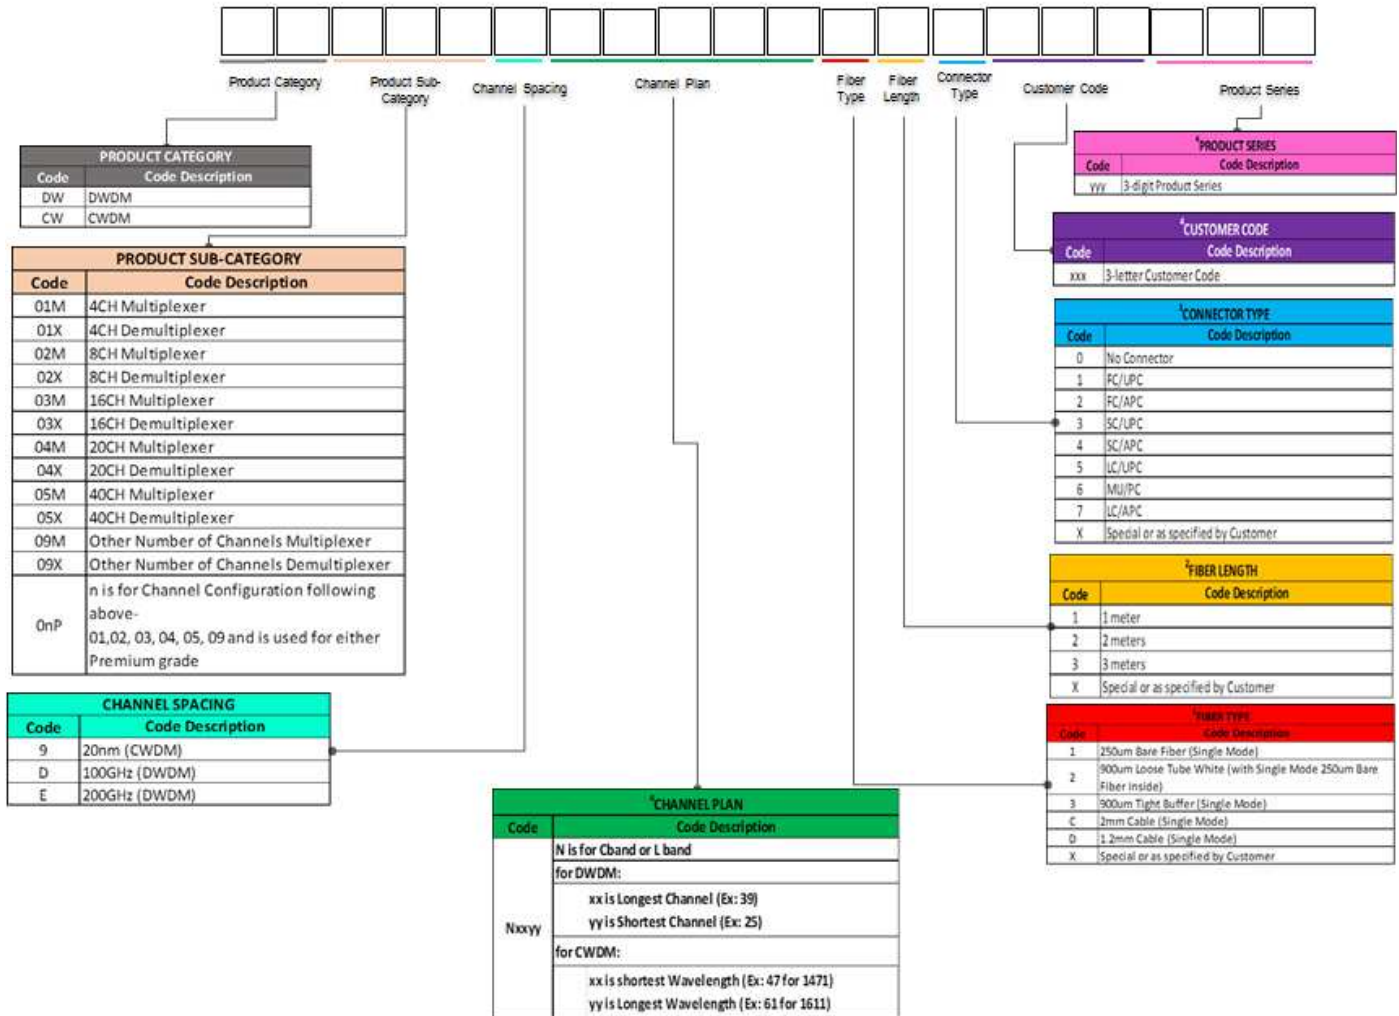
Product Category

Product Sub-Category

Channel Spacing

Channel Plan

Fiber Type

Fiber Length

Connector Type

Customer Code

Product Series

| PRODUCT CATEGORY | |
|---|---|
| Code | Code Description |
| DW | DWDM |
| CW | CWDM |

| PRODUCT SUB-CATEGORY | |
|---|---|
| Code | Code Description |
| 01M | 4CH Multiplexer |
| 01X | 4CH Demultiplexer |
| 02M | 8CH Multiplexer |
| 02X | 8CH Demultiplexer |
| 03M | 16CH Multiplexer |
| 03X | 16CH Demultiplexer |
| 04M | 20CH Multiplexer |
| 04X | 20CH Demultiplexer |
| 05M | 40CH Multiplexer |
| 05X | 40CH Demultiplexer |
| 09M | Other Number of Channels Multiplexer |
| 09X | Other Number of Channels Demultiplexer |
| OnP | n is for Channel Configuration following above- 01,02, 03, 04, 05, 09 and is used for either Premium grade |

| CHANNEL SPACING | |
|---|---|
| Code | Code Description |
| 9 | 20nm (CWDM) |
| D | 100GHz (DWDM) |
| E | 200GHz (DWDM) |

| ⁶CHANNEL PLAN | |
|---|---|
| Code | Code Description |
| Nxxyy | N is for Cband or L band |
| | for DWDM: |
| | xx is Longest Channel (Ex: 39) |
| | yy is Shortest Channel (Ex: 25) |
| | for CWDM: |
| | xx is shortest Wavelength (Ex: 47 for 1471) |
| | yy is Longest Wavelength (Ex: 61 for 1611) |

| ⁵PRODUCT SERIES | |
|---|---|
| Code | Code Description |
| yyy | 3-digit Product Series |

| ⁴CUSTOMER CODE | |
|---|---|
| Code | Code Description |
| xxx | 3-letter Customer Code |

| ³CONNECTOR TYPE | |
|---|---|
| Code | Code Description |
| 0 | No Connector |
| 1 | FC/UPC |
| 2 | FC/APC |
| 3 | SC/UPC |
| 4 | SC/APC |
| 5 | LC/UPC |
| 6 | MU/PC |
| 7 | LC/APC |
| X | Special or as specified by Customer |

| ²FIBER LENGTH | |
|---|---|
| Code | Code Description |
| 1 | 1 meter |
| 2 | 2 meters |
| 3 | 3 meters |
| X | Special or as specified by Customer |

| ¹FIBER TYPE | |
|---|---|
| Code | Code Description |
| 1 | 250um Bare Fiber (Single Mode) |
| 2 | 900um Loose Tube White (with Single Mode 250um Bare Fiber inside) |
| 3 | 900um Tight Buffer (Single Mode) |
| C | 2mm Cable (Single Mode) |
| D | 1.2mm Cable (Single Mode) |
| X | Special or as specified by Customer |